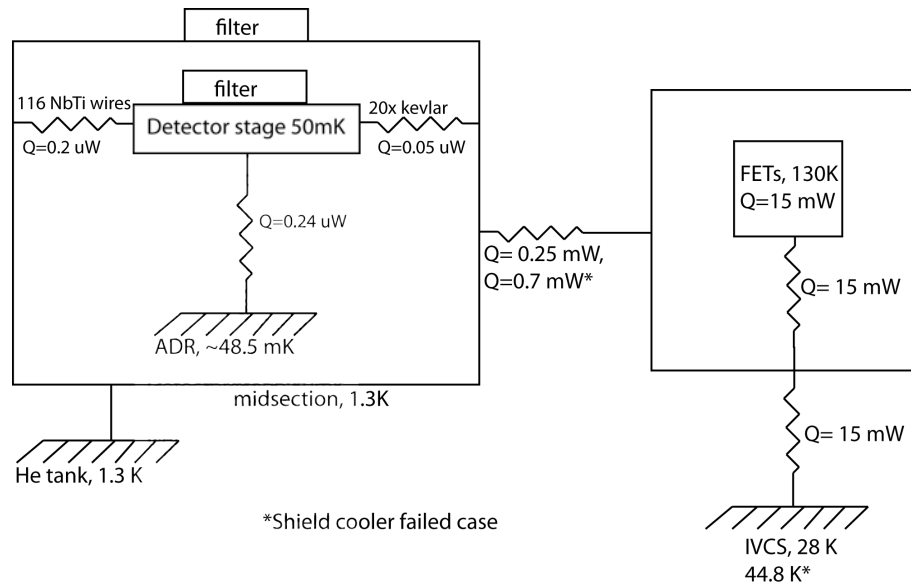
filter

filter

116 NbTi wires

Q=0.2 uW

Detector stage 50mK

20x kevlar

Q=0.05 uW

Q=0.24 uW

ADR, ~48.5 mK

midsection, 1.3K

He tank, 1.3 K

Q= 0.25 mW,
Q=0.7 mW*

FETs, 130K
Q=15 mW

Q= 15 mW

Q= 15 mW

*Shield cooler failed case

IVCS, 28 K
44.8 K*